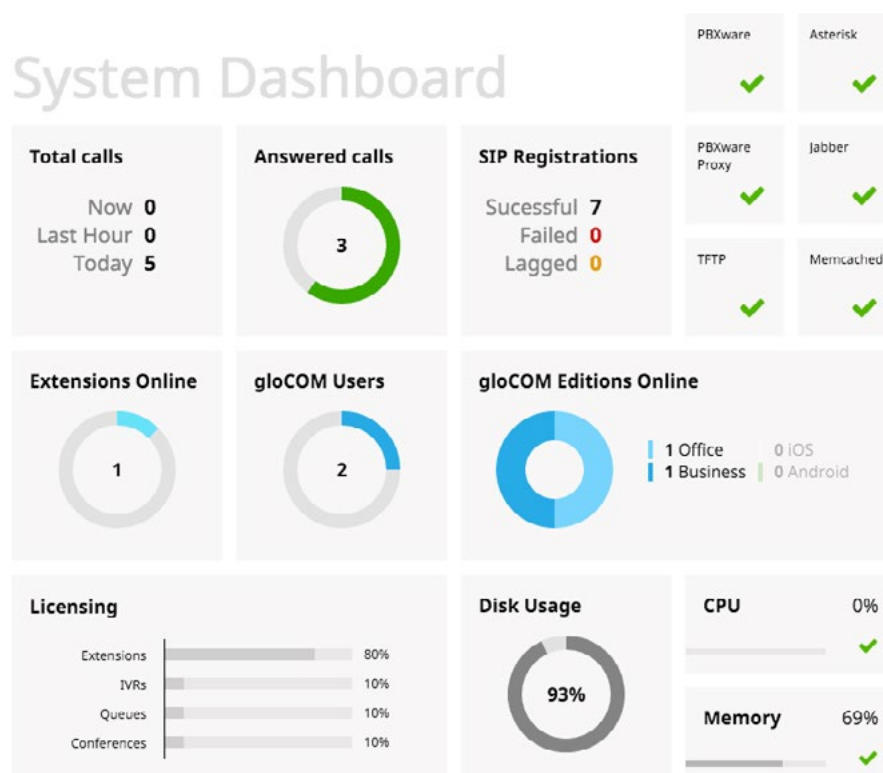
System Dashboard

PBXware

Asterisk

Total calls

Now 0
Last Hour 0
Today 5

Answered calls

3

SIP Registrations

Sucessful 7
Failed 0
Lagged 0

PBXware Proxy

Jabber

TFTP

Memcached

Extensions Online

1

gloCOM Users

2

gloCOM Editions Online

1 Office
1 Business
0 iOS
0 Android

Licensing

| | |
|---|---|
| Extensions | 80% |
| IVRs | 10% |
| Queues | 10% |
| Conferences | 10% |

Disk Usage

93%

CPU 0%

Memory 69%